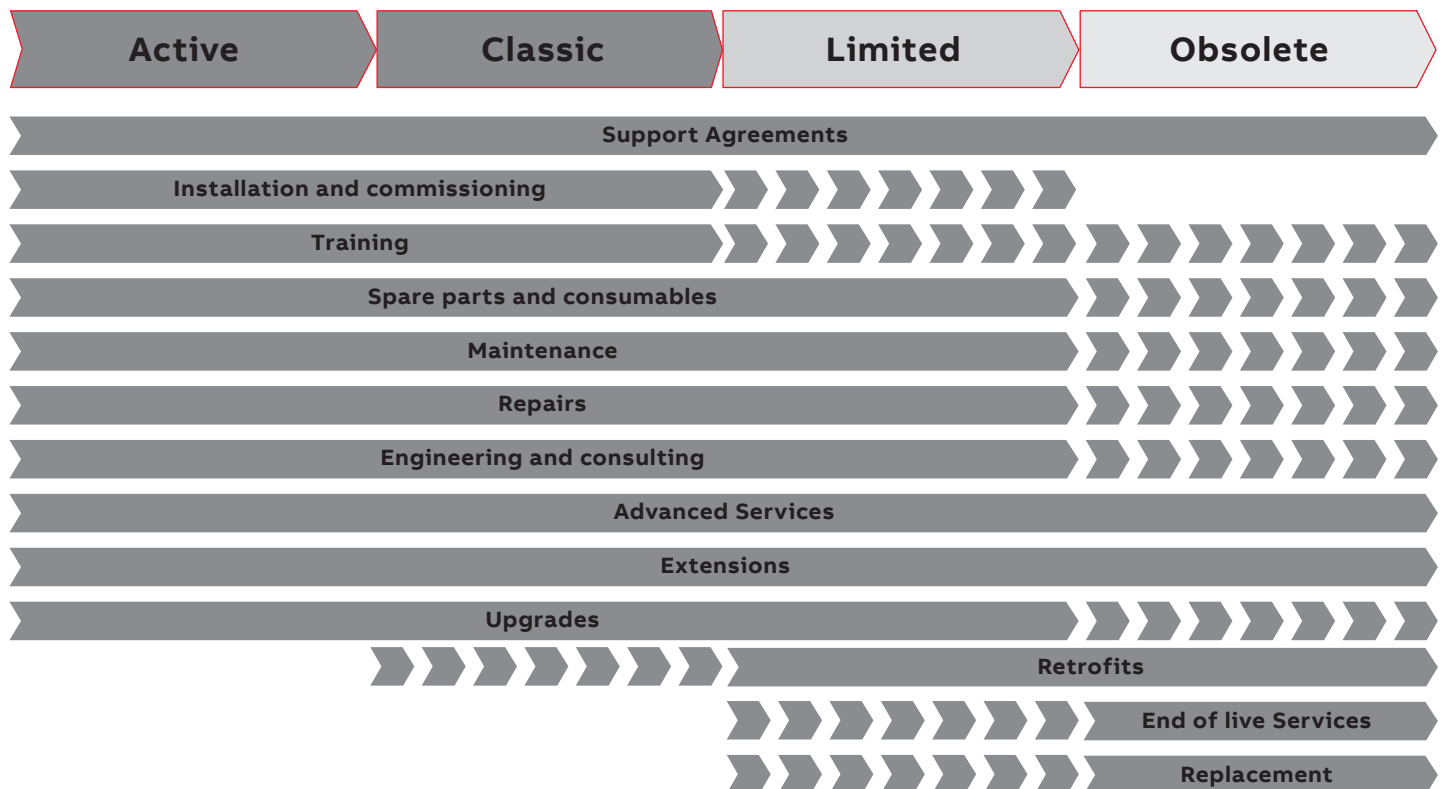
Active
Classic
Limited
Obsolete

Support Agreements

Installation and commissioning

Training

Spare parts and consumables

Maintenance

Repairs

Engineering and consulting

Advanced Services

Extensions

Upgrades

Retrofits

End of live Services

Replacement